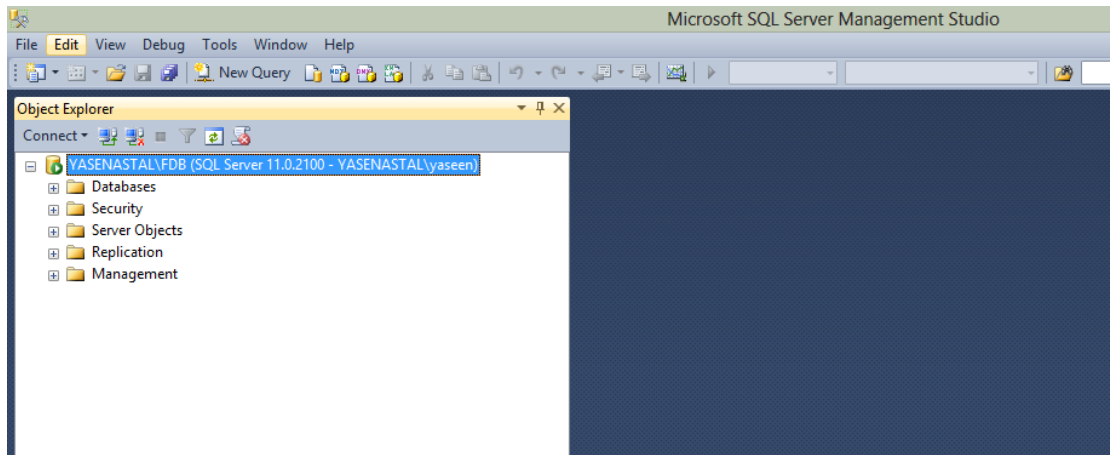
Microsoft SQL Server Management Studio

File Edit View Debug Tools Window Help

New Query

Object Explorer

Connect

YASENASTAL\FDB (SQL Server 11.0.2100 - YASENASTAL\yaseen)

Databases

Security

Server Objects

Replication

Management